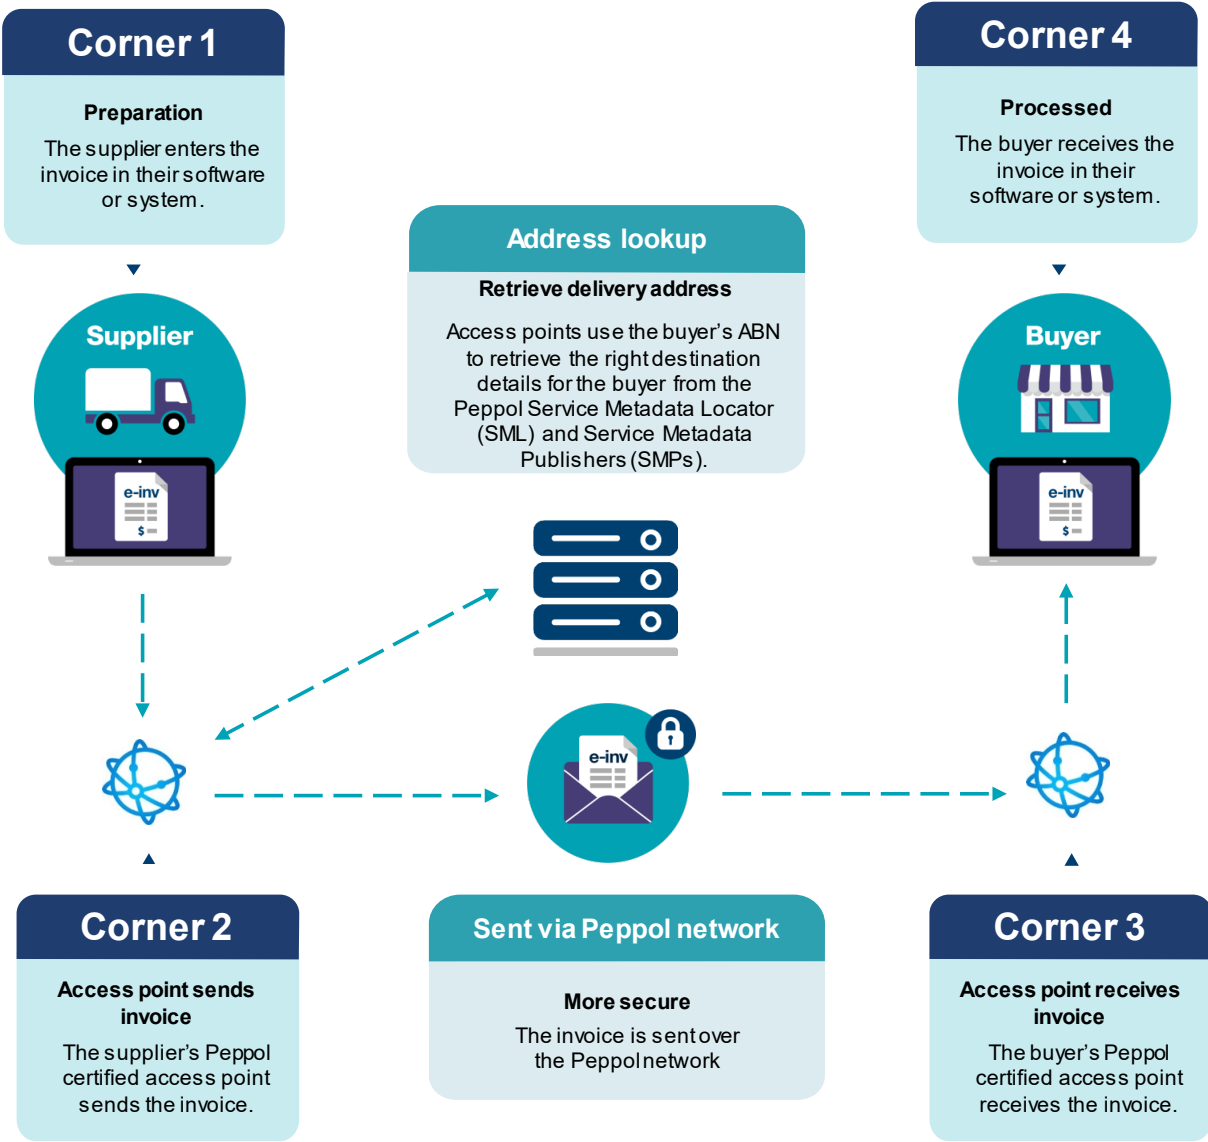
Corner 1

Preparation

The supplier enters the invoice in their software or system.

Corner 4

Processed

The buyer receives the invoice in their software or system.

Address lookup

Retrieve delivery address

Access points use the buyer's ABN to retrieve the right destination details for the buyer from the Peppol Service Metadata Locator (SML) and Service Metadata Publishers (SMPs).

Supplier

e-inv

$

Buyer

e-inv

$

e-inv

Corner 2

Access point sends invoice

The supplier's Peppol certified access point sends the invoice.

Sent via Peppol network

More secure

The invoice is sent over the Peppol network

Corner 3

Access point receives invoice

The buyer's Peppol certified access point receives the invoice.